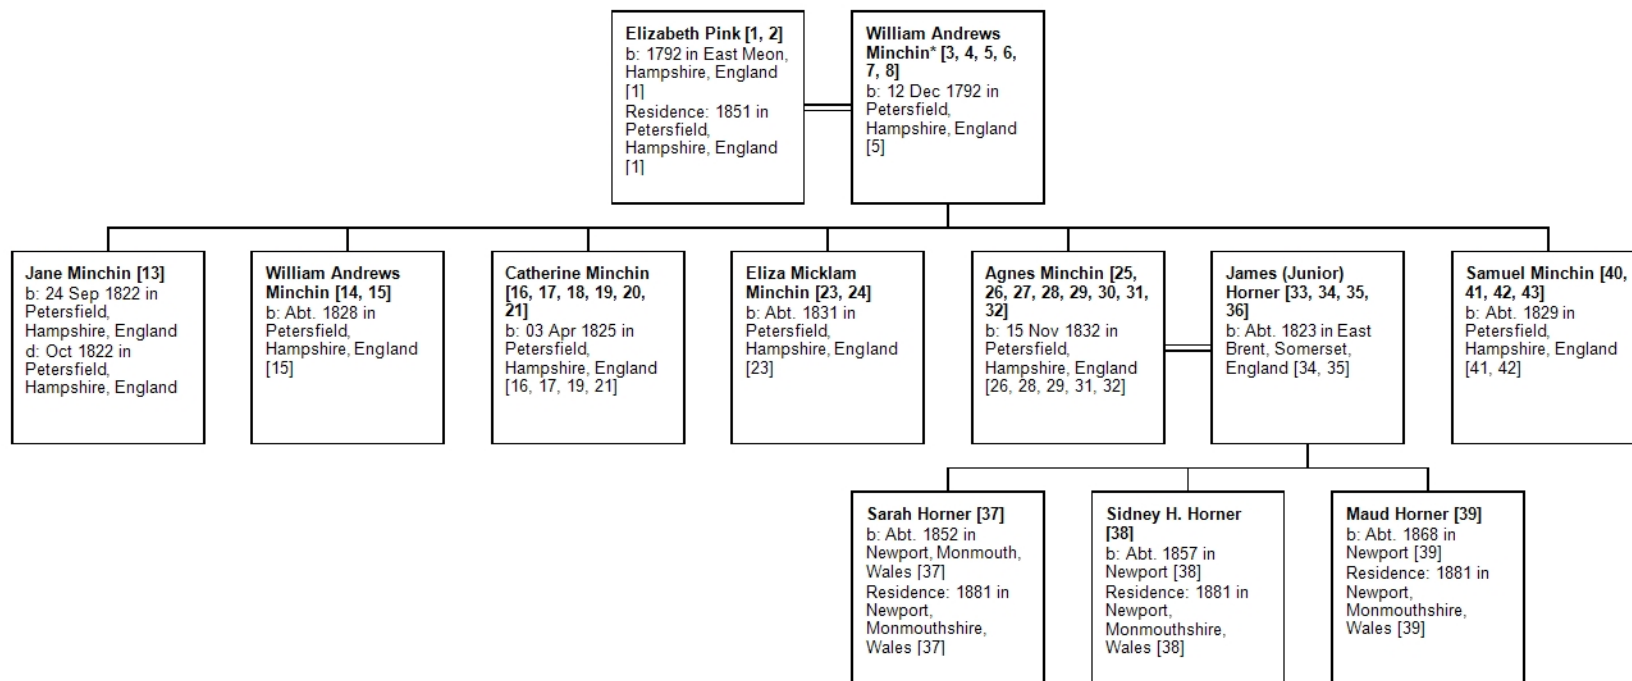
Elizabeth Pink [1, 2]
b: 1792 in East Meon, Hampshire, England [1]
Residence: 1851 in Petersfield, Hampshire, England [1]

William Andrews Minchin* [3, 4, 5, 6, 7, 8]
b: 12 Dec 1792 in Petersfield, Hampshire, England [5]

Jane Minchin [13]
b: 24 Sep 1822 in Petersfield, Hampshire, England
d: Oct 1822 in Petersfield, Hampshire, England

William Andrews Minchin [14, 15]
b: Abt. 1828 in Petersfield, Hampshire, England [15]

Catherine Minchin [16, 17, 18, 19, 20, 21]
b: 03 Apr 1825 in Petersfield, Hampshire, England [16, 17, 19, 21]

Eliza Micklam Minchin [23, 24]
b: Abt. 1831 in Petersfield, Hampshire, England [23]

Agnes Minchin [25, 26, 27, 28, 29, 30, 31, 32]
b: 15 Nov 1832 in Petersfield, Hampshire, England [26, 28, 29, 31, 32]

James (Junior) Horner [33, 34, 35, 36]
b: Abt. 1823 in East Brent, Somerset, England [34, 35]

Samuel Minchin [40, 41, 42, 43]
b: Abt. 1829 in Petersfield, Hampshire, England [41, 42]

Sarah Horner [37]
b: Abt. 1852 in Newport, Monmouth, Wales [37]
Residence: 1881 in Newport, Monmouthshire, Wales [37]

Sidney H. Horner [38]
b: Abt. 1857 in Newport [38]
Residence: 1881 in Newport, Monmouthshire, Wales [38]

Maud Horner [39]
b: Abt. 1868 in Newport [39]
Residence: 1881 in Newport, Monmouthshire, Wales [39]